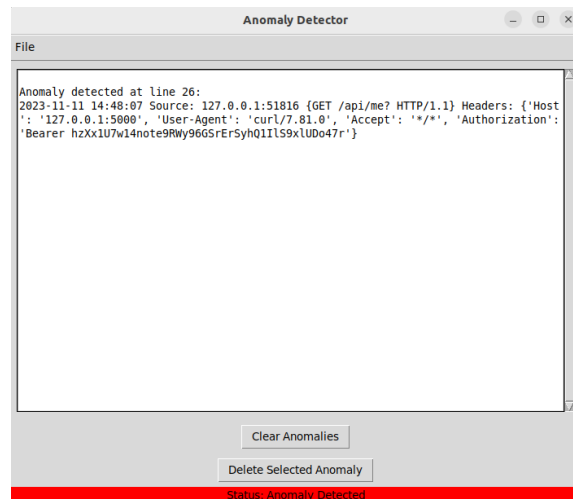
Anomaly Detector

File

Anomaly detected at line 26:
2023-11-11 14:48:07 Source: 127.0.0.1:51816 {GET /api/me? HTTP/1.1} Headers: {'Host': '127.0.0.1:5000', 'User-Agent': 'curl/7.81.0', 'Accept': '*/*', 'Authorization': 'Bearer hzXx1U7w14note9RWy96GSrErSyhQ1IlS9xlUDo47r'}

Clear Anomalies

Delete Selected Anomaly

Status: Anomaly Detected